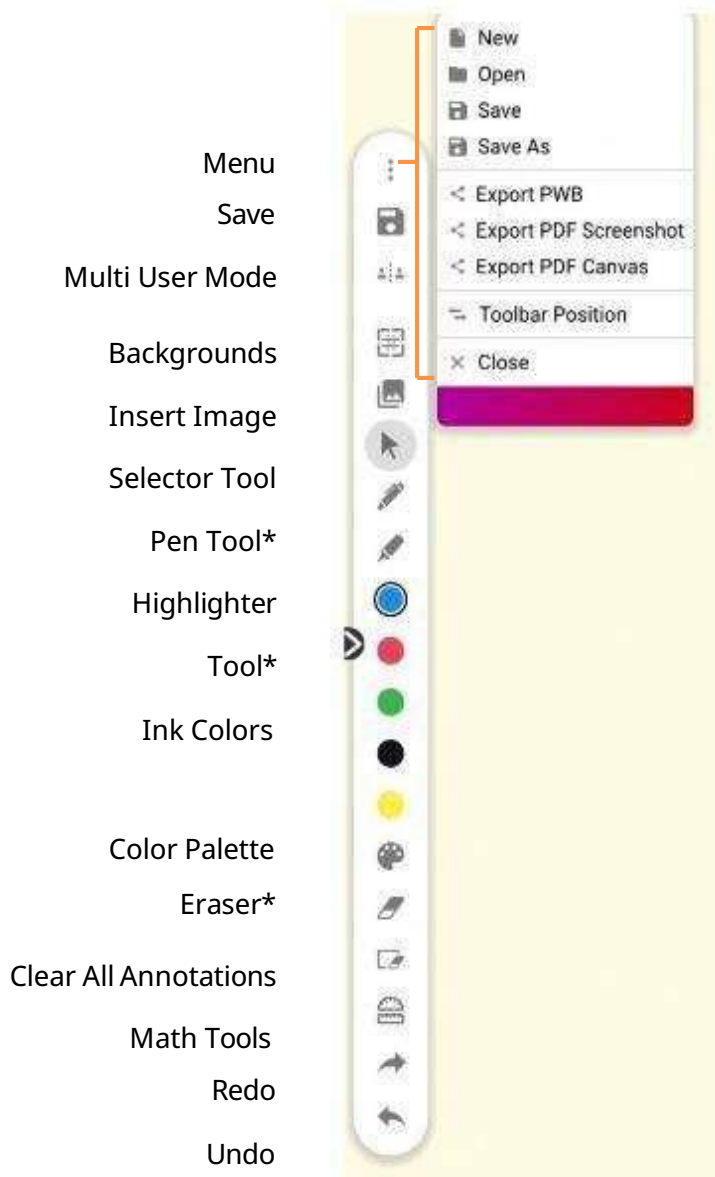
New
Open
Save
Save As
Export PWB
Export PDF Screenshot
Export PDF Canvas
Toolbar Position
Close

Menu
Save
Multi User Mode
Backgrounds
Insert Image
Selector Tool
Pen Tool*
Highlighter
Tool*
Ink Colors
Color Palette
Eraser*
Clear All Annotations
Math Tools
Redo
Undo